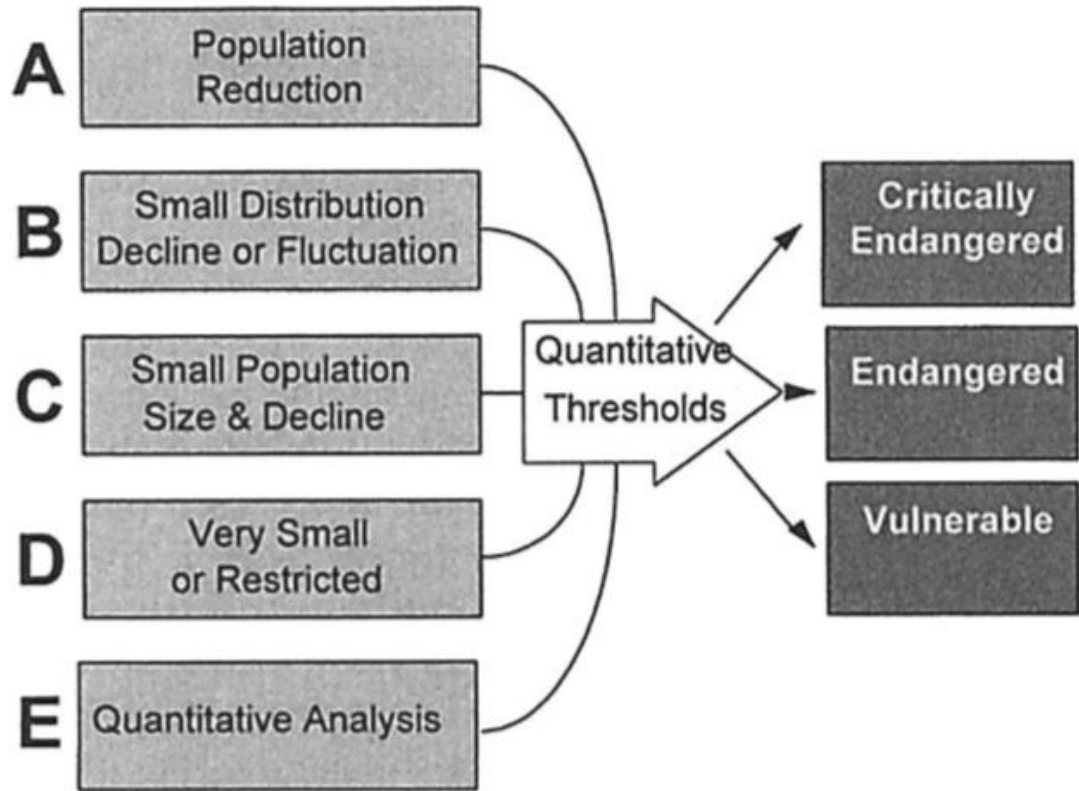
A Population Reduction

B Small Distribution Decline or Fluctuation

C Small Population Size & Decline

D Very Small or Restricted

E Quantitative Analysis

Quantitative Thresholds

Critically Endangered

Endangered

Vulnerable